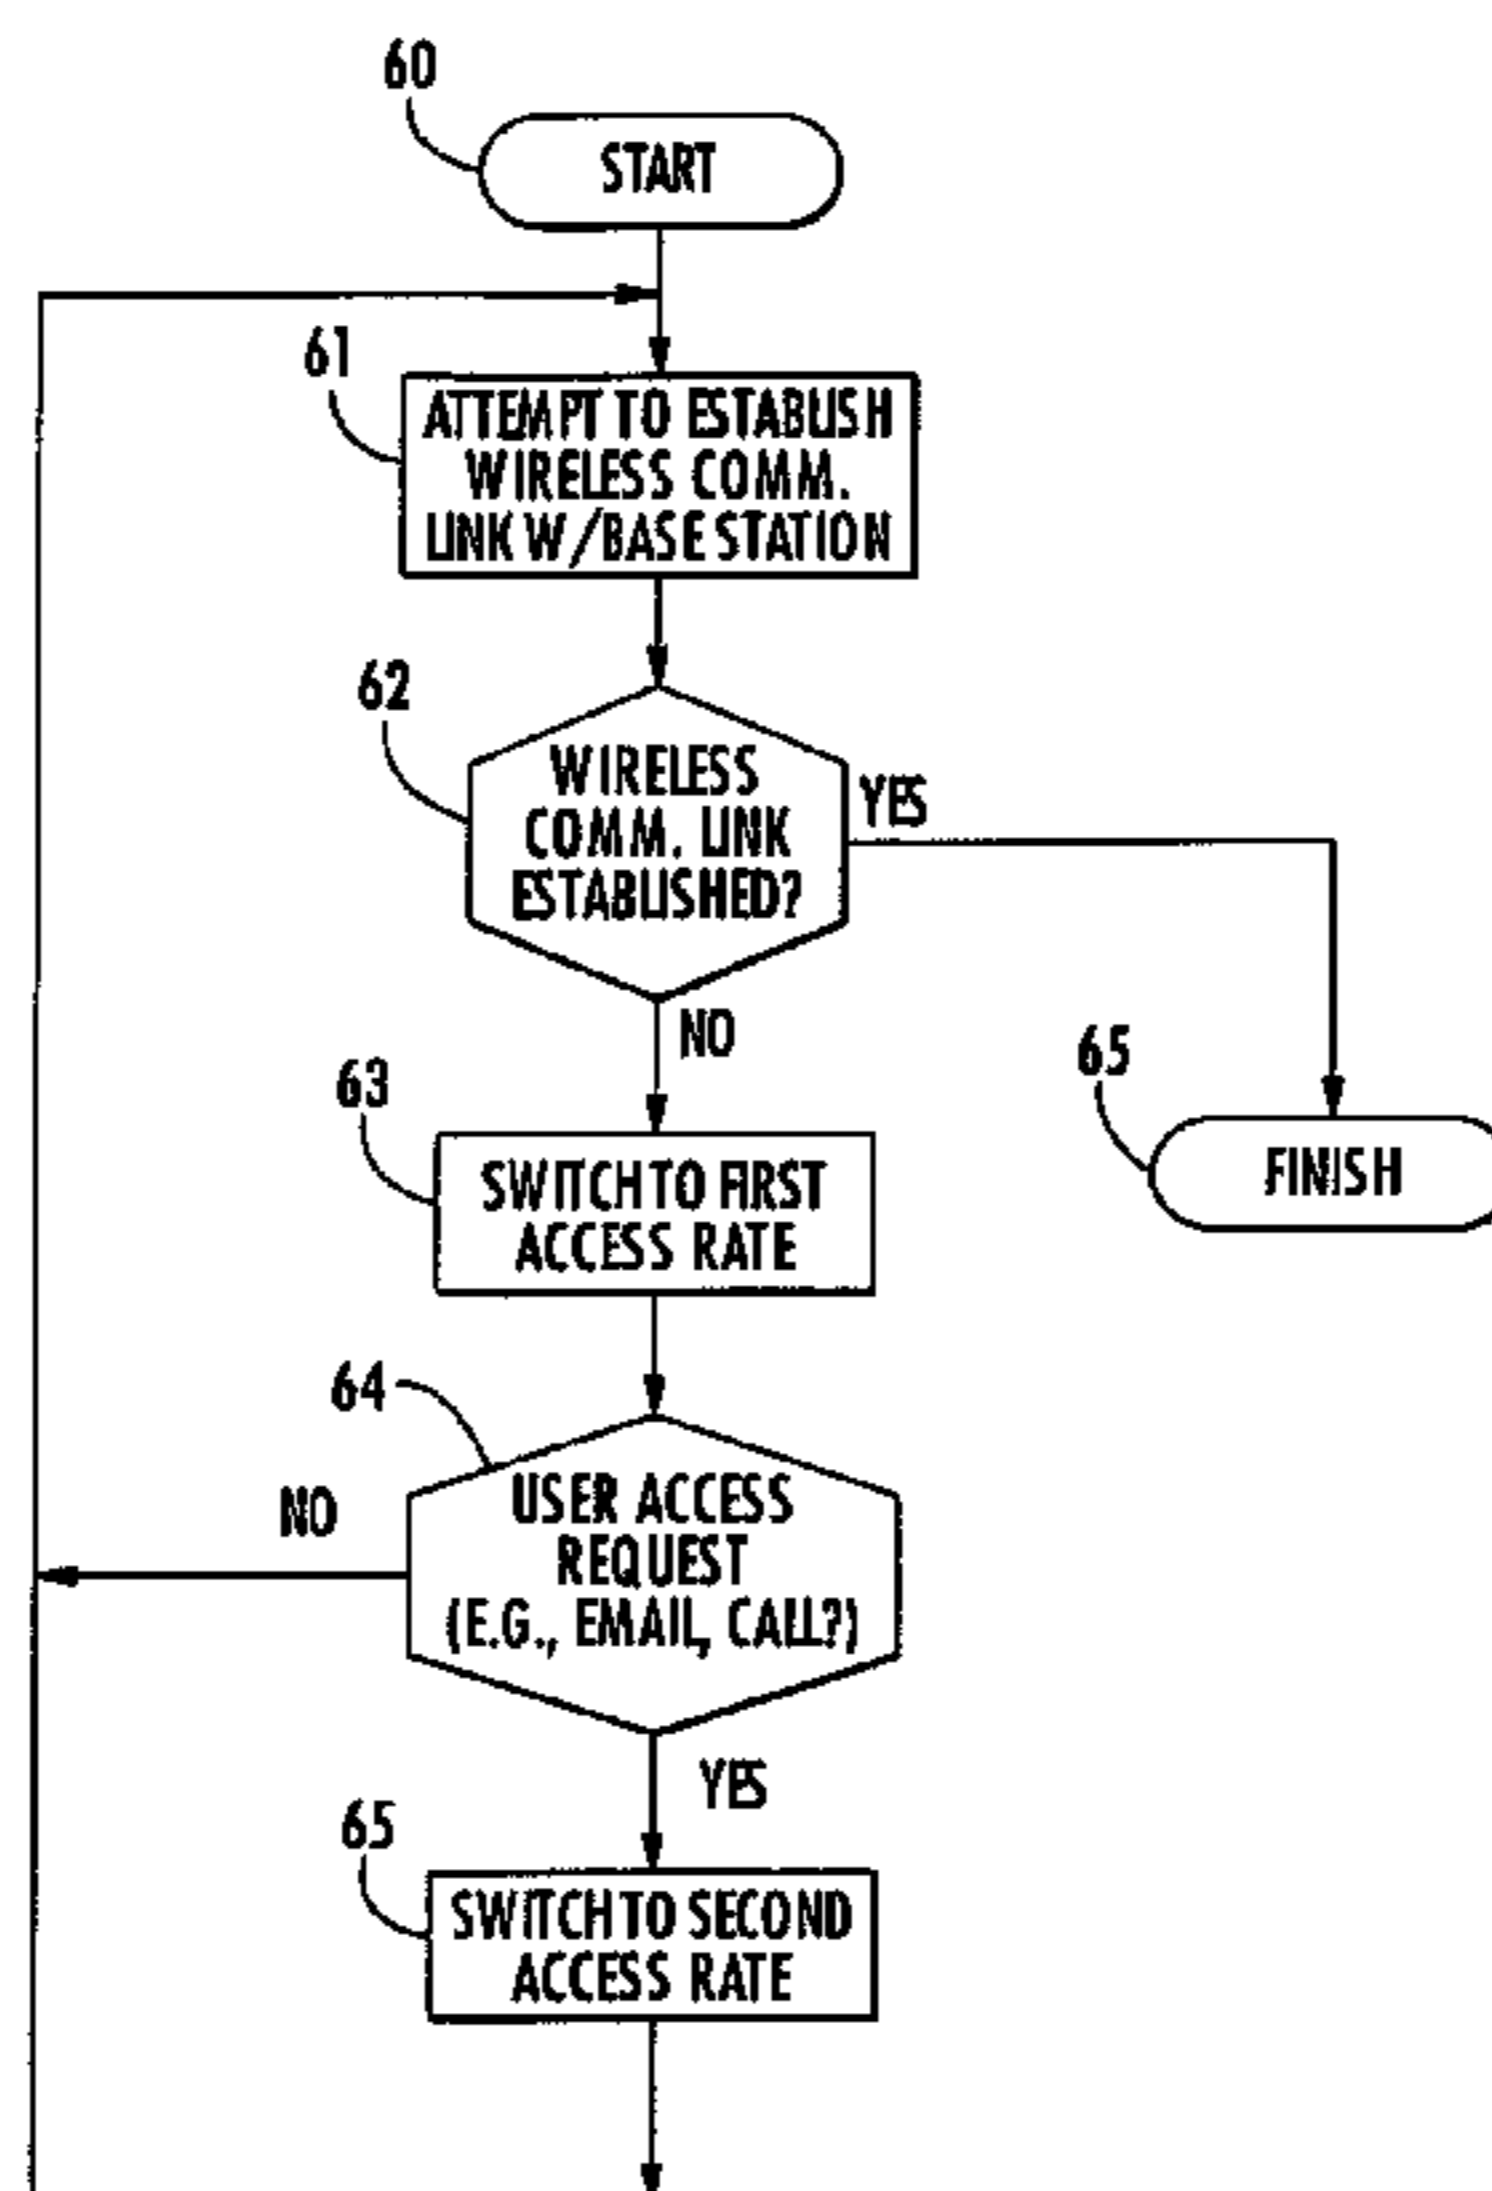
60
START

61
ATTEMPT TO ESTABLISH WIRELESS COMM. LINK W/BASE STATION

62
WIRELESS COMM. LINK ESTABLISHED?

YES

NO

65
FINISH

63
SWITCH TO FIRST ACCESS RATE

64
USER ACCESS REQUEST (E.G., EMAIL, CALL?)

NO

YES

65
SWITCH TO SECOND ACCESS RATE